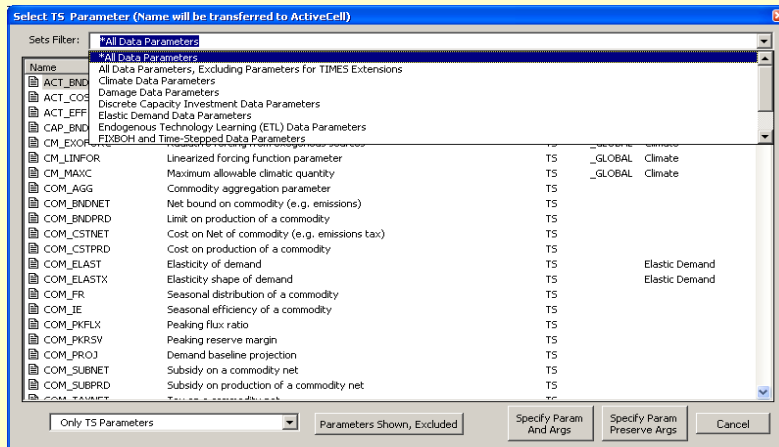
Select TS Parameter (Name will be transferred to ActiveCell)

Sets Filter: *All Data Parameters

*All Data Parameters
All Data Parameters, Excluding Parameters for TIMES Extensions
Climate Data Parameters
Damage Data Parameters
Discrete Capacity Investment Data Parameters
Elastic Demand Data Parameters
Endogenous Technology Learning (ETL) Data Parameters
FIXBOH and Time-Stepped Data Parameters

| Name | | | | |
|---|---|---|---|---|
| ACT_BND | | | | |
| ACT_COS | | | | |
| ACT_EFF | | | | |
| CAP_BND | | | | |
| CM_EXOFORC | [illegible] | | _GLOBAL | Climate |
| CM_LINFOR | Linearized forcing function parameter | TS | _GLOBAL | Climate |
| CM_MAXC | Maximum allowable climatic quantity | TS | _GLOBAL | Climate |
| COM_AGG | Commodity aggregation parameter | TS | | |
| COM_BNDNET | Net bound on commodity (e.g. emissions) | TS | | |
| COM_BNDPRD | Limit on production of a commodity | TS | | |
| COM_CSTNET | Cost on Net of commodity (e.g. emissions tax) | TS | | |
| COM_CSTPRD | Cost on production of a commodity | TS | | |
| COM_ELAST | Elasticity of demand | TS | | Elastic Demand |
| COM_ELASTX | Elasticity shape of demand | TS | | Elastic Demand |
| COM_FR | Seasonal distribution of a commodity | TS | | |
| COM_IE | Seasonal efficiency of a commodity | TS | | |
| COM_PKFLX | Peaking flux ratio | TS | | |
| COM_PKRSV | Peaking reserve margin | TS | | |
| COM_PROJ | Demand baseline projection | TS | | |
| COM_SUBNET | Subsidy on a commodity net | TS | | |
| COM_SUBPRD | Subsidy on production of a commodity net | TS | | |
| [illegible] | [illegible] | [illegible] | | |

Only TS Parameters
Parameters Shown, Excluded
Specify Param And Args
Specify Param Preserve Args
Cancel